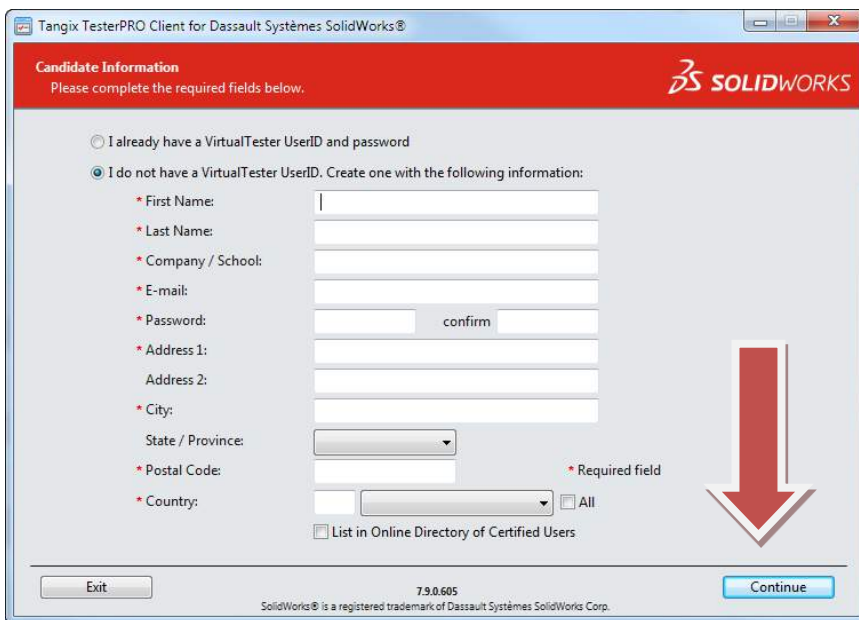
Tangix TesterPRO Client for Dassault Systèmes SolidWorks®

Candidate Information
Please complete the required fields below.

SOLIDWORKS

I already have a VirtualTester UserID and password

I do not have a VirtualTester UserID. Create one with the following information:

* First Name:
* Last Name:
* Company / School:
* E-mail:
* Password: confirm
* Address 1:
Address 2:
* City:
State / Province:
* Postal Code:
* Required field
* Country:
All
List in Online Directory of Certified Users

Exit
7.9.0.605
SolidWorks® is a registered trademark of Dassault Systèmes SolidWorks Corp.
Continue